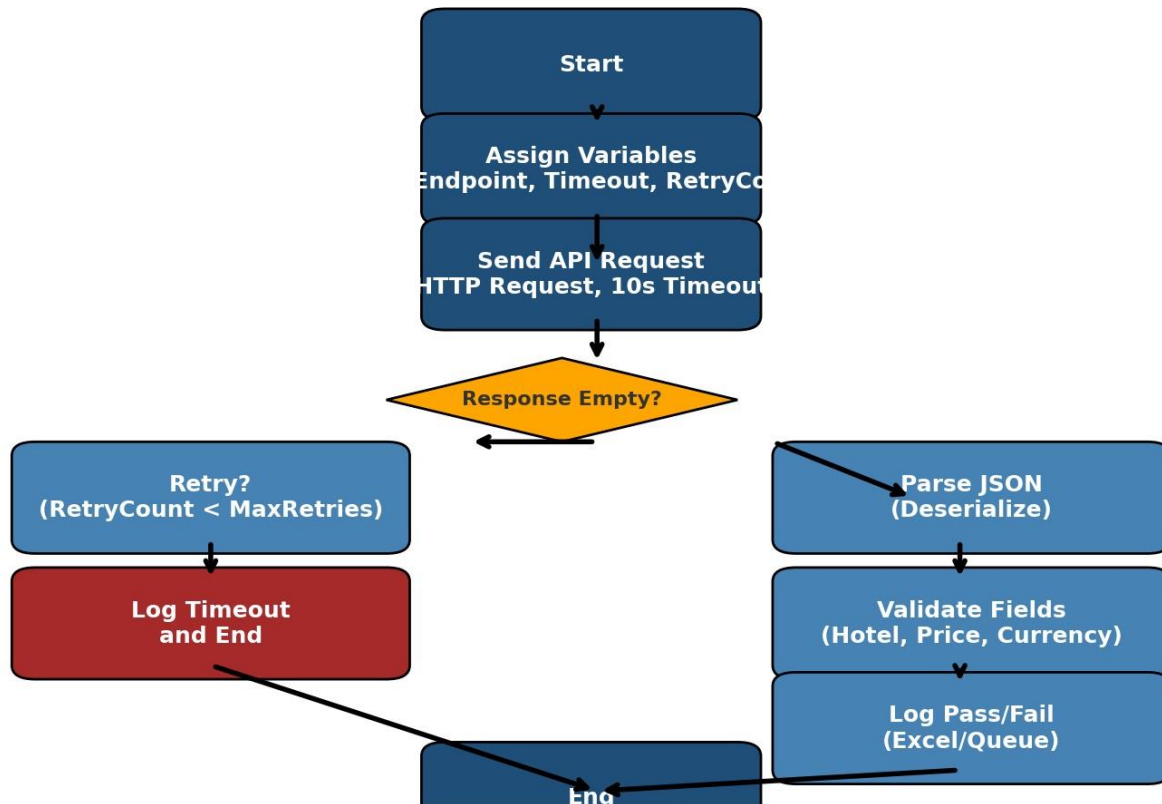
Start

Assign Variables
Endpoint, Timeout, RetryCo

Send API Request
HTTP Request, 10s Timeout

Response Empty?

Retry?
(RetryCount < MaxRetries)

Log Timeout
and End

Parse JSON
(Deserialize)

Validate Fields
(Hotel, Price, Currency)

Log Pass/Fail
(Excel/Queue)

End